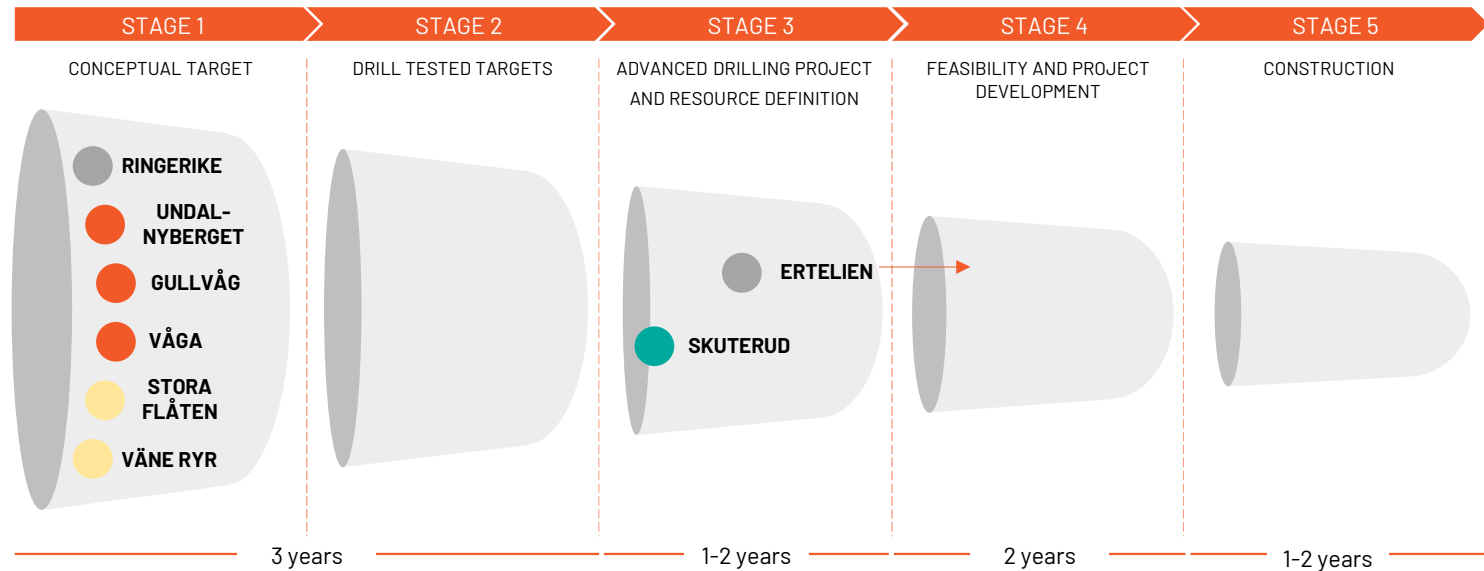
STAGE 1
STAGE 2
STAGE 3
STAGE 4
STAGE 5

CONCEPTUAL TARGET

RINGERIKE
UNDAL-NYBERGET
GULLVÅG
VÅGA
STORA FLÅTEN
VÄNE RYR

DRILL TESTED TARGETS

ADVANCED DRILLING PROJECT AND RESOURCE DEFINITION

ERTELIEN
SKUTERUD

FEASIBILITY AND PROJECT DEVELOPMENT

CONSTRUCTION

3 years
1-2 years
2 years
1-2 years